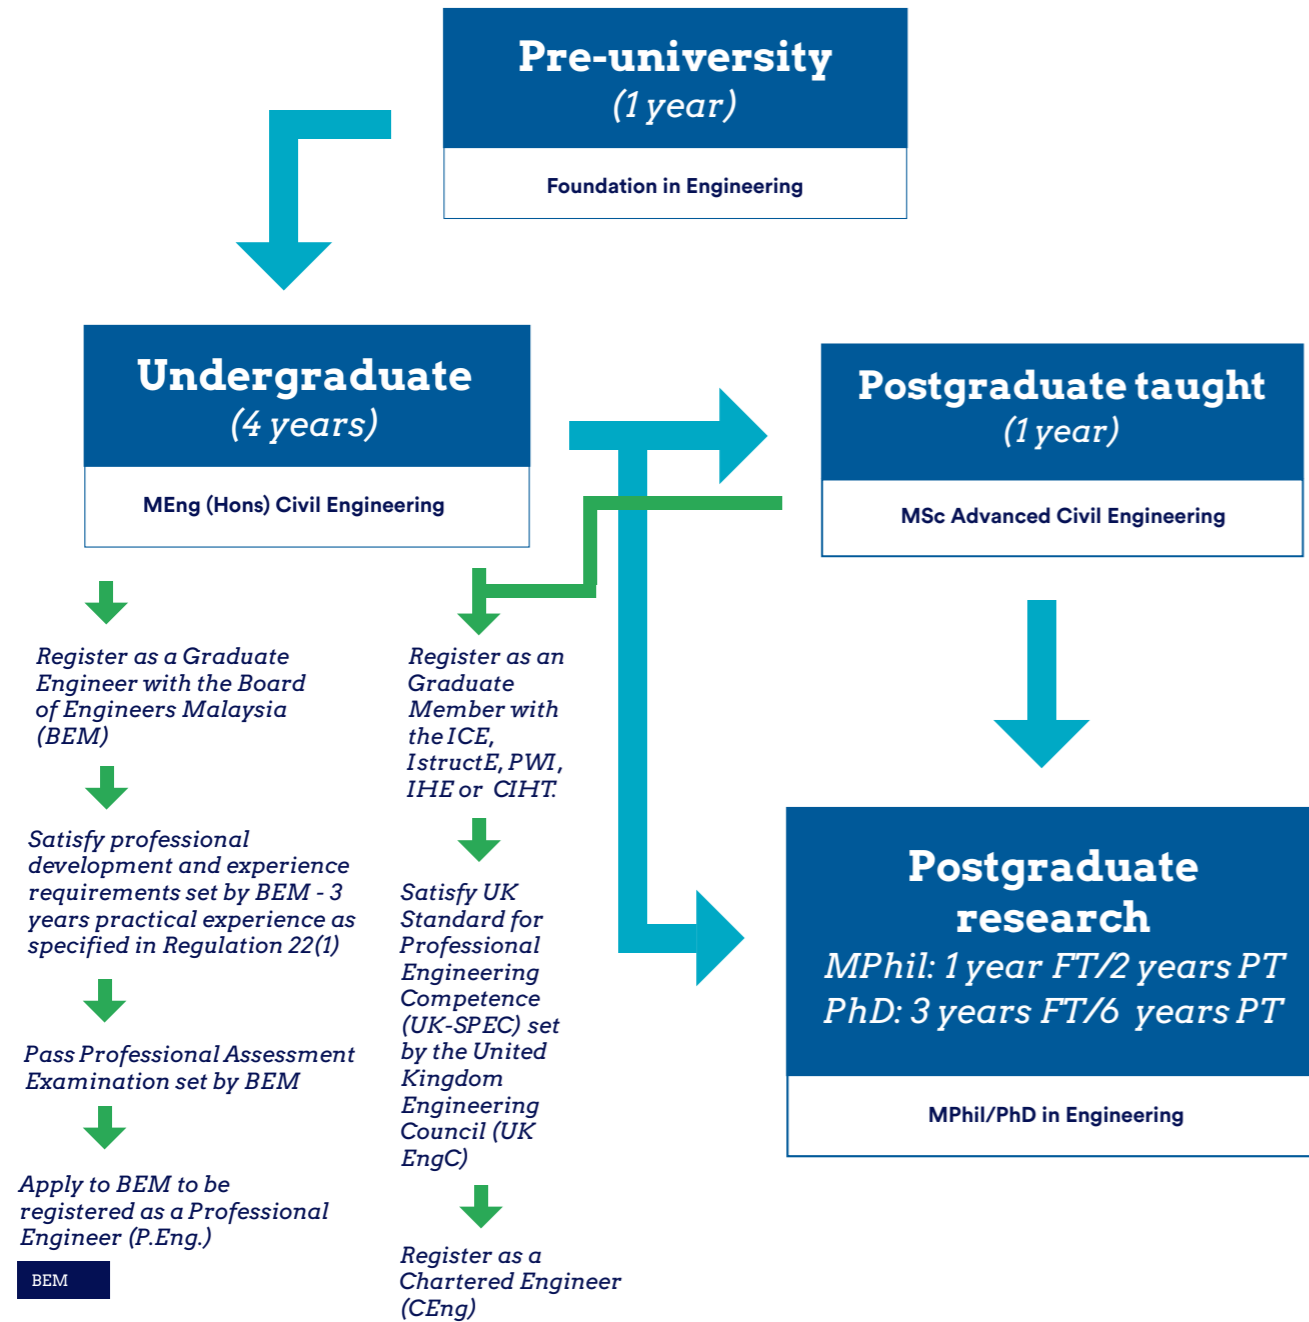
Pre-university
(1 year)

Foundation in Engineering

Undergraduate
(4 years)

MEng (Hons) Civil Engineering

Postgraduate taught
(1 year)

MSc Advanced Civil Engineering

Register as a Graduate Engineer with the Board of Engineers Malaysia (BEM)

Satisfy professional development and experience requirements set by BEM - 3 years practical experience as specified in Regulation 22(1)

Pass Professional Assessment Examination set by BEM

Apply to BEM to be registered as a Professional Engineer (P.Eng.)

BEM

Register as an Graduate Member with the ICE, IstructE, PWI, IHE or CIHT.

Satisfy UK Standard for Professional Engineering Competence (UK-SPEC) set by the United Kingdom Engineering Council (UK EngC)

Register as a Chartered Engineer (CEng)

Postgraduate research
MPhil: 1 year FT/2 years PT
PhD: 3 years FT/6 years PT

MPhil/PhD in Engineering